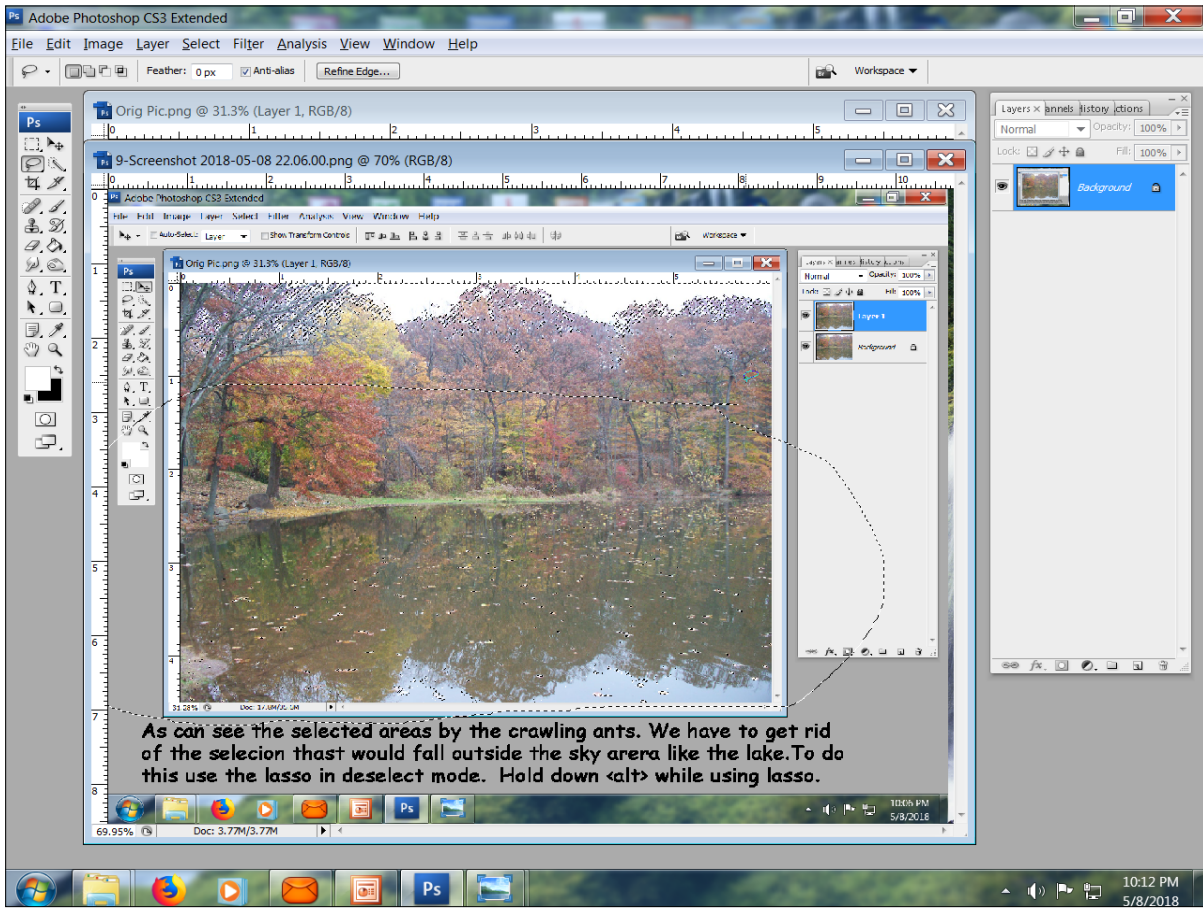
Adobe Photoshop CS3 Extended

File Edit Image Layer Select Filter Analysis View Window Help

Feather: 0 px Anti-alias Refine Edge...

Workspace

Orig Pic.png @ 31.3% (Layer 1, RGB/8)

9-Screenshot 2018-05-08 22.06.00.png @ 70% (RGB/8)

Adobe Photoshop CS3 Extended

File Edit Image Layer Select Filter Analysis View Window Help

Auto-Select Layer Show Transform Controls

Workspace

Orig Pic.png @ 31.3% (Layer 1, RGB/8)

Normal Opacity: 100%

Lock: Fill: 100%

Layer 1

Background

31.28% Doc: 3.77M/3.77M

As can see the selected areas by the crawling ants. We have to get rid of the selecion thast would fall outside the sky arera like the lake.To do this use the lasso in deselect mode. Hold down <alt> while using lasso.

10:06 PM 5/8/2018

69.95% Doc: 3.77M/3.77M

Layers × Channels History Actions

Normal Opacity: 100%

Lock: Fill: 100%

Background

10:12 PM 5/8/2018